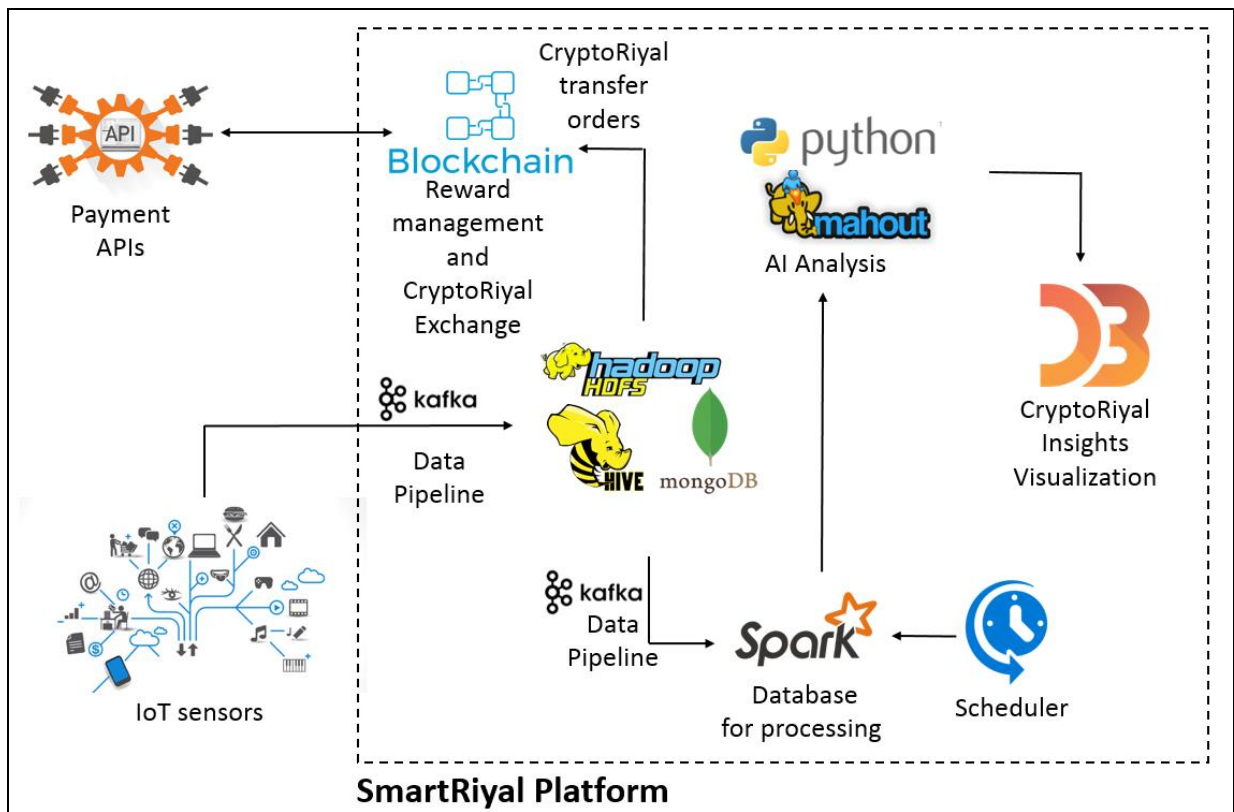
API

Payment APIs

Blockchain

CryptoRiyal transfer orders

Reward management and CryptoRiyal Exchange

python

mahout

AI Analysis

kafka

Data Pipeline

hadoop HDFS

HIVE

mongoDB

CryptoRiyal Insights Visualization

IoT sensors

kafka

Data Pipeline

Spark

Database for processing

Scheduler

SmartRiyal Platform